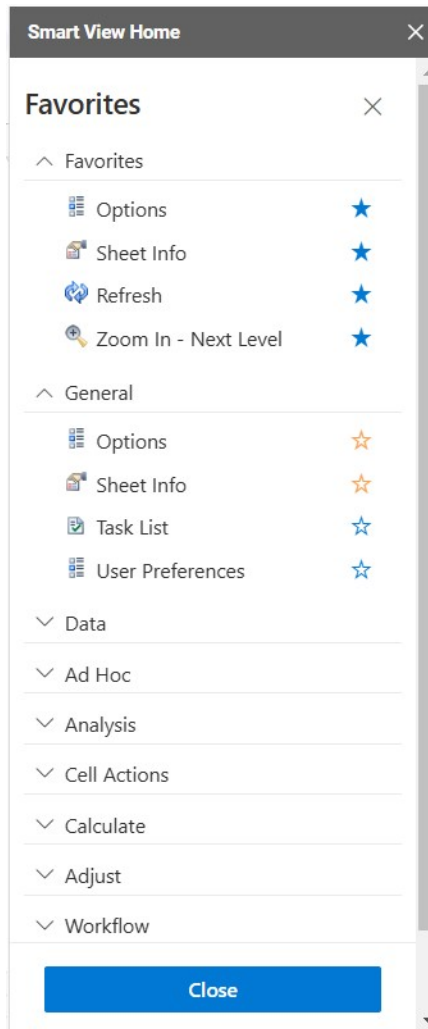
Smart View Home

Favorites

Favorites

Options

Sheet Info

Refresh

Zoom In - Next Level

General

Options

Sheet Info

Task List

User Preferences

Data

Ad Hoc

Analysis

Cell Actions

Calculate

Adjust

Workflow

Close